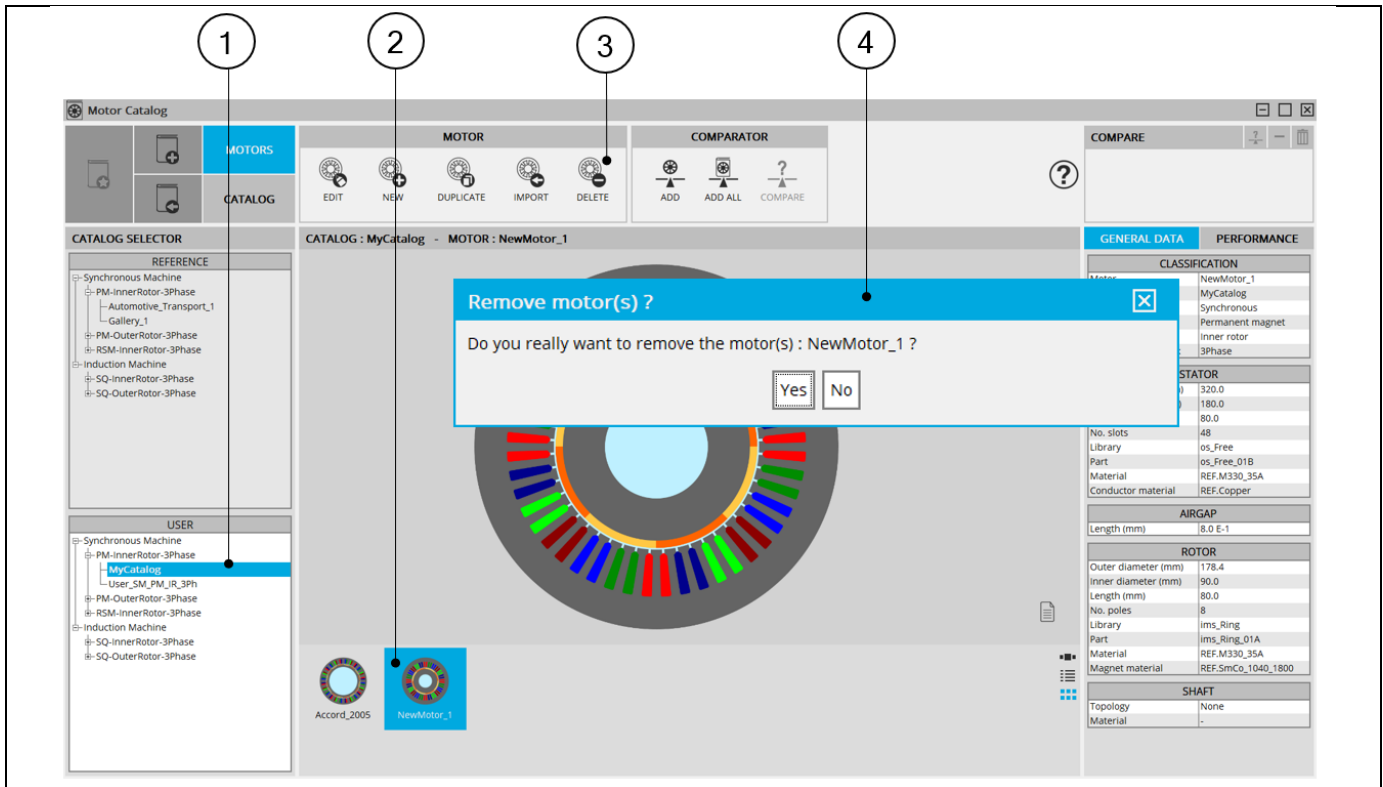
1 2 3 4

Motor Catalog

MOTORS
CATALOG

MOTOR
EDIT NEW DUPLICATE IMPORT DELETE

COMPARATOR
ADD ADD ALL COMPARE

COMPARE

CATALOG SELECTOR

REFERENCE
Synchronous Machine
PM-InnerRotor-3Phase
Automotive_Transport_1
Gallery_1
PM-OuterRotor-3Phase
RSM-InnerRotor-3Phase
Induction Machine
SQ-InnerRotor-3Phase
SQ-OuterRotor-3Phase

USER
Synchronous Machine
PM-InnerRotor-3Phase
MyCatalog
User_SM_PM_IR_3Ph
PM-OuterRotor-3Phase
RSM-InnerRotor-3Phase
Induction Machine
SQ-InnerRotor-3Phase
SQ-OuterRotor-3Phase

CATALOG : MyCatalog - MOTOR : NewMotor_1

Remove motor(s) ?

Do you really want to remove the motor(s) : NewMotor_1 ?

Yes No

Accord_2005 NewMotor_1

GENERAL DATA PERFORMANCE

CLASSIFICATION
| Motor | NewMotor_1 |
|---|---|
| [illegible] | MyCatalog |
| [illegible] | Synchronous |
| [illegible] | Permanent magnet |
| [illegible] | Inner rotor |
| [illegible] | 3Phase |

STATOR
| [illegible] | 320.0 |
|---|---|
| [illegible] | 180.0 |
| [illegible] | 80.0 |
| No. slots | 48 |
| Library | os_Free |
| Part | os_Free_01B |
| Material | REF.M330_35A |
| Conductor material | REF.Copper |

AIRGAP
| Length (mm) | 8.0 E-1 |
|---|---|

ROTOR
| Outer diameter (mm) | 178.4 |
|---|---|
| Inner diameter (mm) | 90.0 |
| Length (mm) | 80.0 |
| No. poles | 8 |
| Library | ims_Ring |
| Part | ims_Ring_01A |
| Material | REF.M330_35A |
| Magnet material | REF.SmCo_1040_1800 |

SHAFT
| Topology | None |
|---|---|
| Material | - |